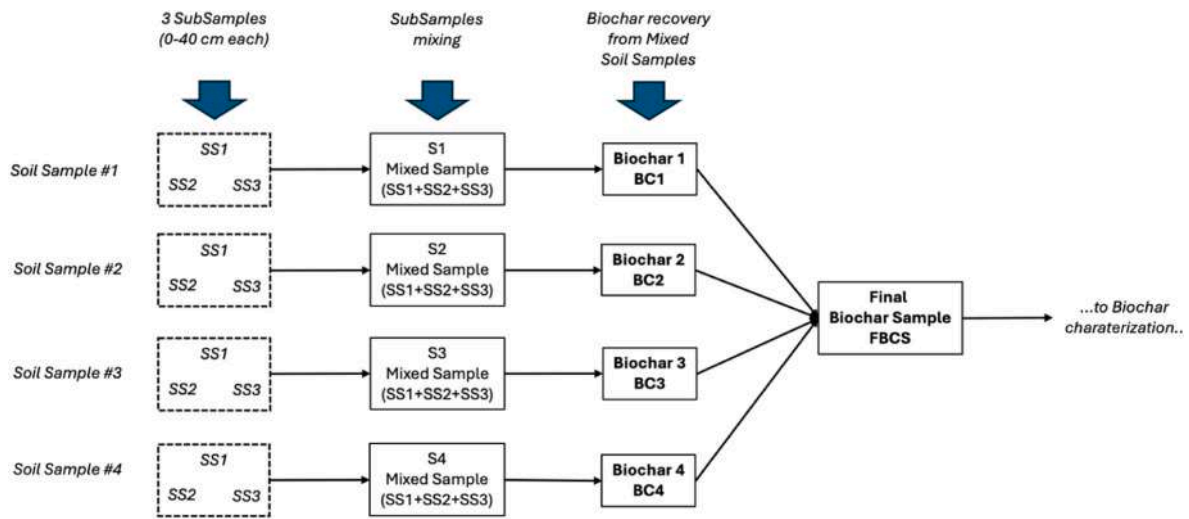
3 SubSamples (0-40 cm each)

SubSamples mixing

Biochar recovery from Mixed Soil Samples

Soil Sample #1

SS1
SS2 SS3

S1
Mixed Sample
(SS1+SS2+SS3)

Biochar 1
BC1

Soil Sample #2

SS1
SS2 SS3

S2
Mixed Sample
(SS1+SS2+SS3)

Biochar 2
BC2

Soil Sample #3

SS1
SS2 SS3

S3
Mixed Sample
(SS1+SS2+SS3)

Biochar 3
BC3

Soil Sample #4

SS1
SS2 SS3

S4
Mixed Sample
(SS1+SS2+SS3)

Biochar 4
BC4

Final
Biochar Sample
FBCS

...to Biochar charaterization..